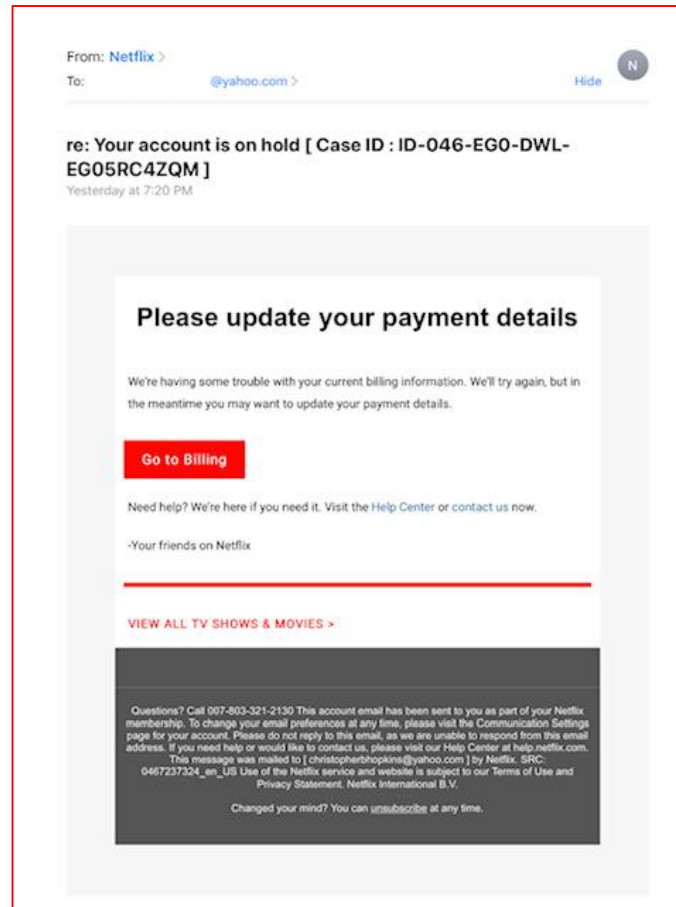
From: Netflix >

To: @yahoo.com > Hide

N

re: Your account is on hold [ Case ID : ID-046-EG0-DWL-EG05RC4ZQM ]

Yesterday at 7:20 PM

Please update your payment details

We're having some trouble with your current billing information. We'll try again, but in the meantime you may want to update your payment details.

Go to Billing

Need help? We're here if you need it. Visit the Help Center or contact us now.

-Your friends on Netflix

VIEW ALL TV SHOWS & MOVIES >

Questions? Call 007-803-321-2130 This account email has been sent to you as part of your Netflix membership. To change your email preferences at any time, please visit the Communication Settings page for your account. Please do not reply to this email, as we are unable to respond from this email address. If you need help or would like to contact us, please visit our Help Center at help.netflix.com. This message was mailed to [ christopherbhopkins@yahoo.com ] by Netflix. SRC: 0467237324_en_US Use of the Netflix service and website is subject to our Terms of Use and Privacy Statement. Netflix International B.V.

Changed your mind? You can unsubscribe at any time.